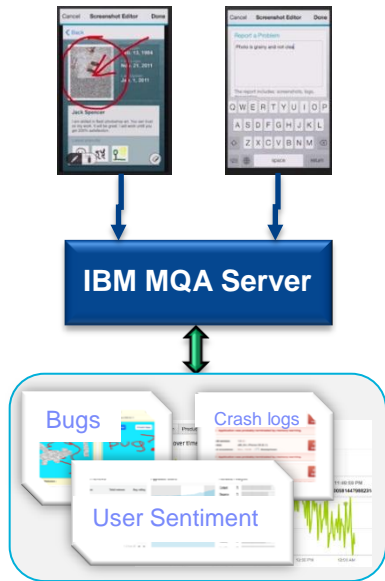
Cancel Screenshot Editor Done

Back

Nov 13, 1984

Nov 21, 2011

Jan 1, 2011

Jack Spencer

Cancel Screenshot Editor Done

Report a Problem

Photo is grainy and not clea

The report includes: screenshots, logs

Q W E R T Y U I O P

A S D F G H J K L

Z X C V B N M

space

IBM MQA Server

Bugs

Crash logs

User Sentiment